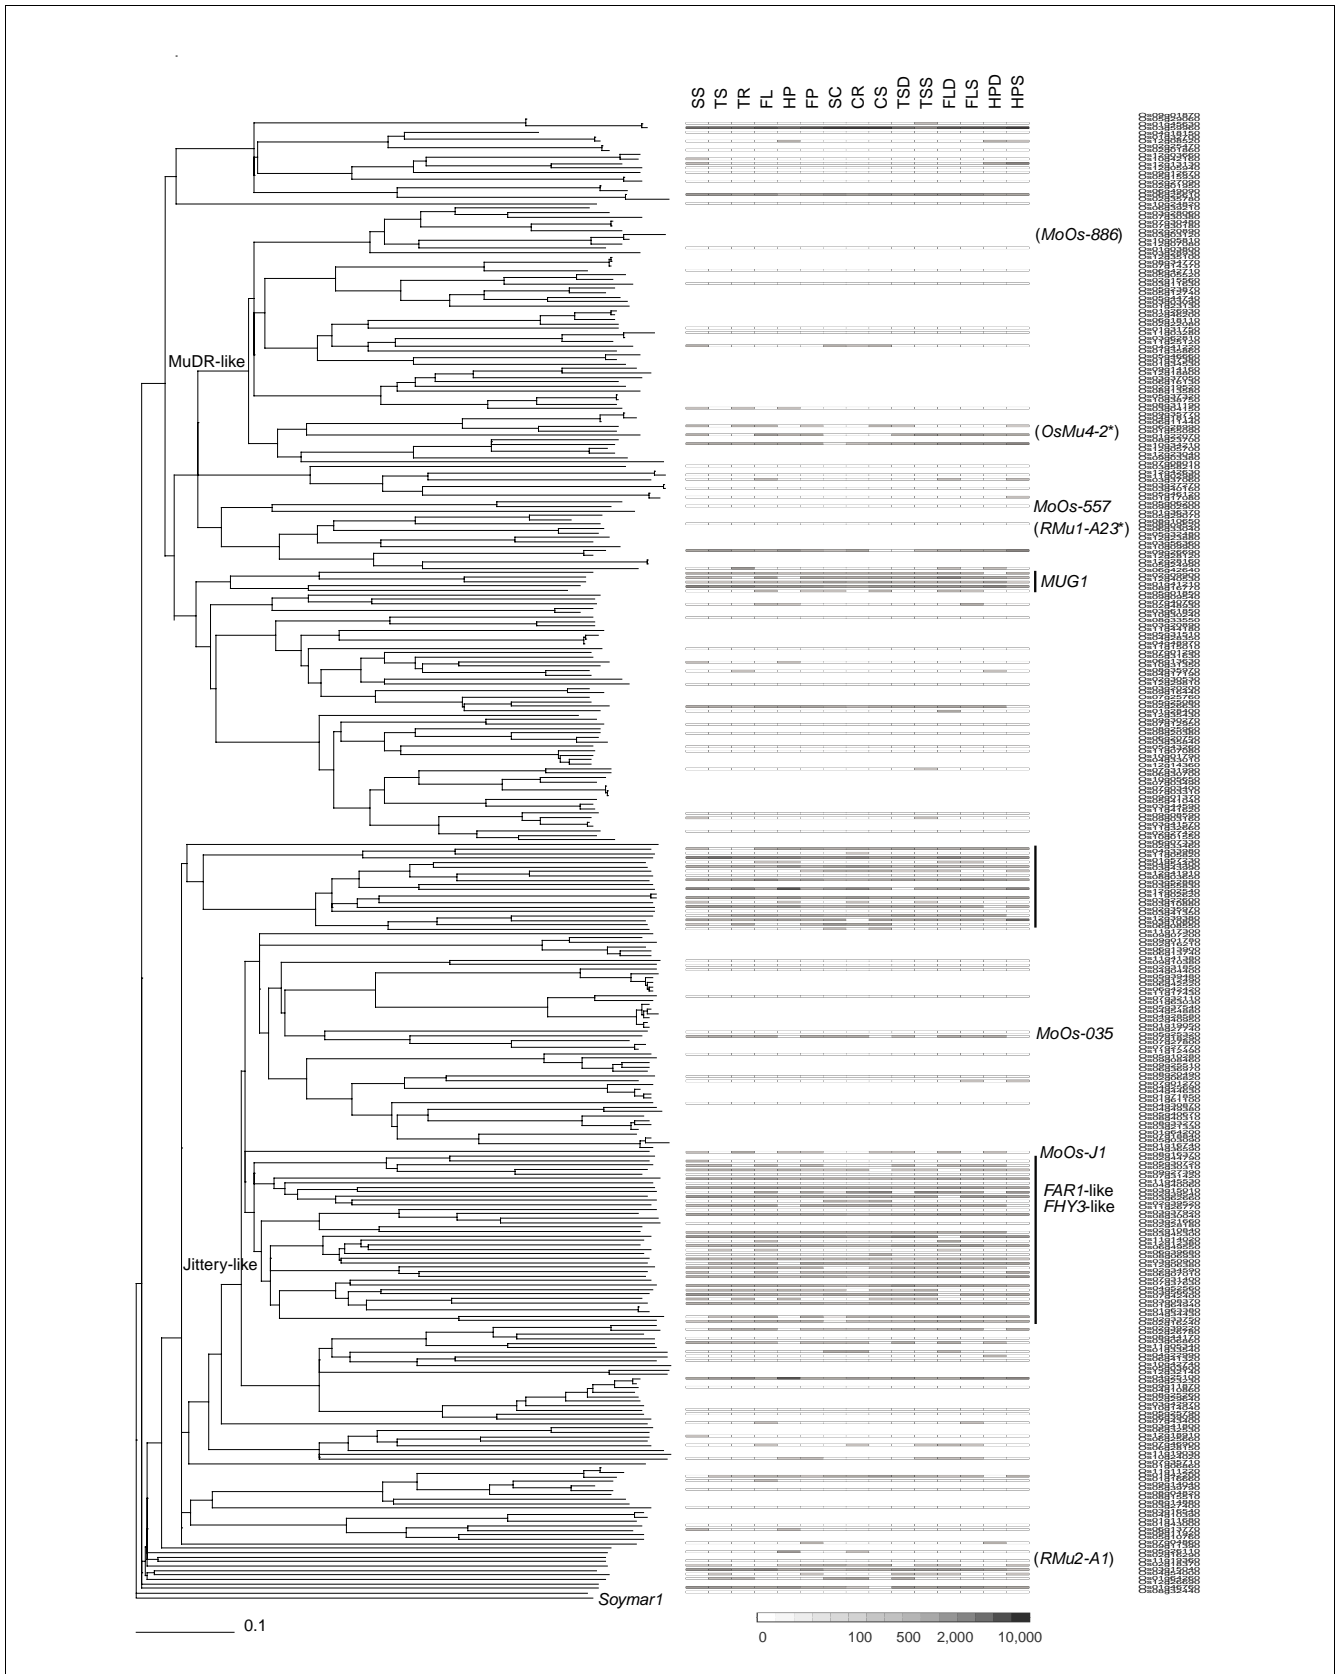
SS TS TR FL HP FP SC CR CS TSD TSS FLD FLS HPD HPS

MuDR-like

(MoOs-886)

(OsMu4-2*)

MoOs-557

(RMu1-A23*)

MUG1

MoOs-035

MoOs-J1

FAR1-like
FHY3-like

Jittery-like

(RMu2-A1)

Soymar1

0.1

0 100 500 2,000 10,000

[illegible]